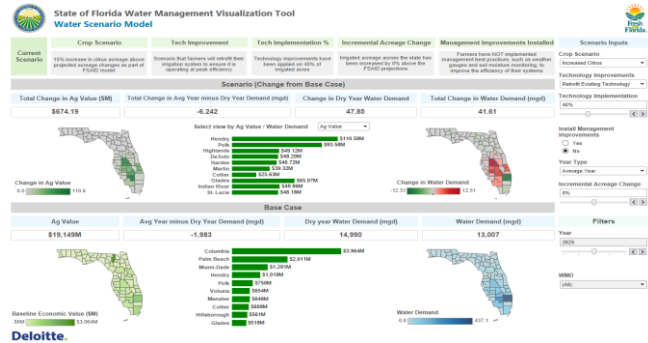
State of Florida Water Management Visualization Tool
Water Scenario Model

Fresh From Florida

| Current Scenario | Crop Scenario | Tech Improvement | Tech Implementation % | Incremental Acreage Change | Management Improvements Installed |
|---|---|---|---|---|---|
| | 15% increase in citrus acreage above projected acreage changes as part of FSAID model | Scenario that farmers will retrofit their irrigation system to ensure it is operating at peak efficiency | Technology improvements have been applied on 40% of irrigated acres | Irrigated acreage across the state has been increased by 0% above the FSAID projections | Farmers have NOT implemented management best practices, such as weather gauges and soil moisture monitoring, to improve the efficiency of their systems |

Scenario (Change from Base Case)

| Total Change in Ag Value ($M) | Total Change in Avg Year minus Dry Year Demand (mgd) | Change in Dry Year Water Demand (mgd) | Total Change in Water Demand (mgd) |
|---|---|---|---|
| $674.19 | -6.242 | 47.88 | 41.61 |

Select view by Ag Value / Water Demand
Ag Value

Hendry $110.59M
Polk $93.58M
Highlands $49.72M
DeSoto $48.29M
Hardee $46.72M
Martin $39.32M
Collier $25.63M
Glades $65.07M
Indian River $49.98M
St. Lucie $45.18M

Change in Ag Value
8.6 110.6

Change in Water Demand
-12.31 12.51

Base Case

| Ag Value | Avg Year minus Dry Year Demand (mgd) | Dry year Water Demand (mgd) | Water Demand (mgd) |
|---|---|---|---|
| $19,149M | -1,983 | 14,990 | 13,007 |

Columbia $3,964M
Palm Beach $2,011M
Miami-Dade $1,291M
Hendry $1,010M
Polk $750M
Volusia $654M
Manatee $648M
Collier $608M
Hillsborough $561M
Glades $518M

Baseline Economic Value ($M)
$0M $3,964M

Water Demand
0.0 407.1

Scenario Inputs
Crop Scenario
Increased Citrus
Technology Improvements
Retrofit Existing Technology
Technology Implementation
40%
Install Management Improvements
Yes
No
Year Type
Average Year
Incremental Acreage Change
0%

Filters
Year
2025
WMD
(All)

Deloitte.